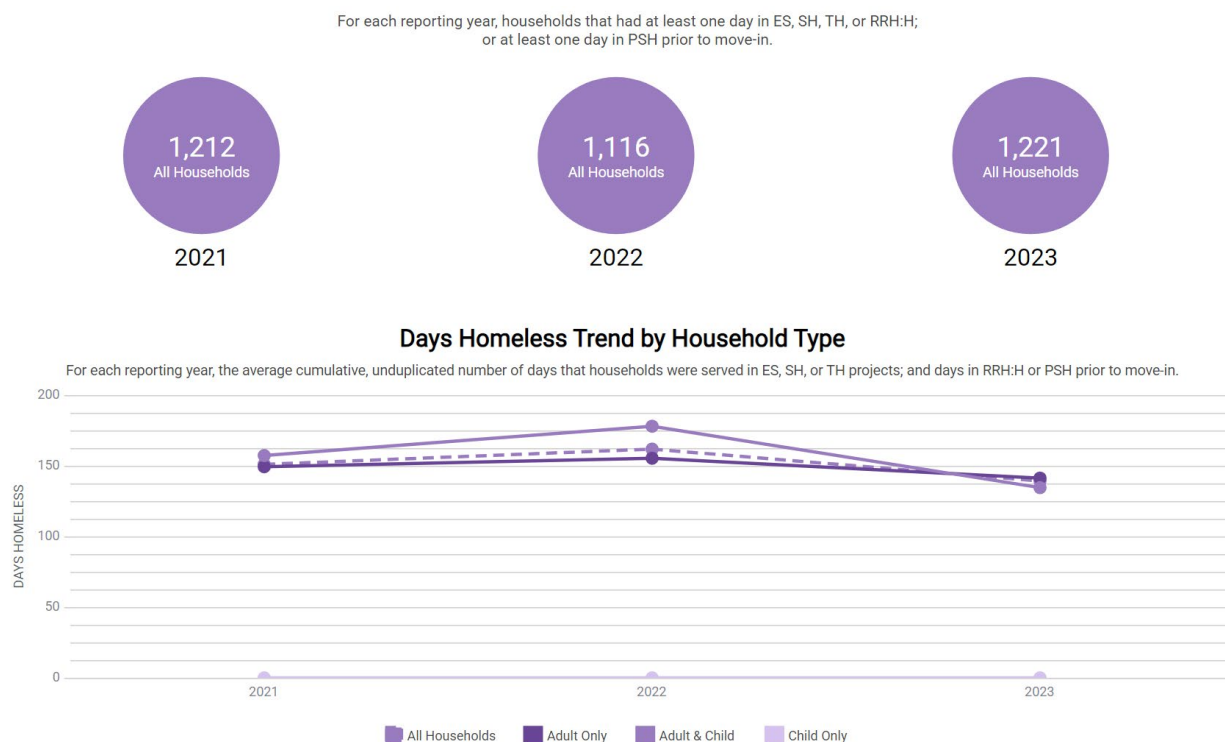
For each reporting year, households that had at least one day in ES, SH, TH, or RRH:H; or at least one day in PSH prior to move-in.

1,212
All Households
2021

1,116
All Households
2022

1,221
All Households
2023

Days Homeless Trend by Household Type

For each reporting year, the average cumulative, unduplicated number of days that households were served in ES, SH, or TH projects; and days in RRH:H or PSH prior to move-in.

200
150
100
50
0
DAYS HOMELESS
2021
2022
2023

All Households
Adult Only
Adult & Child
Child Only